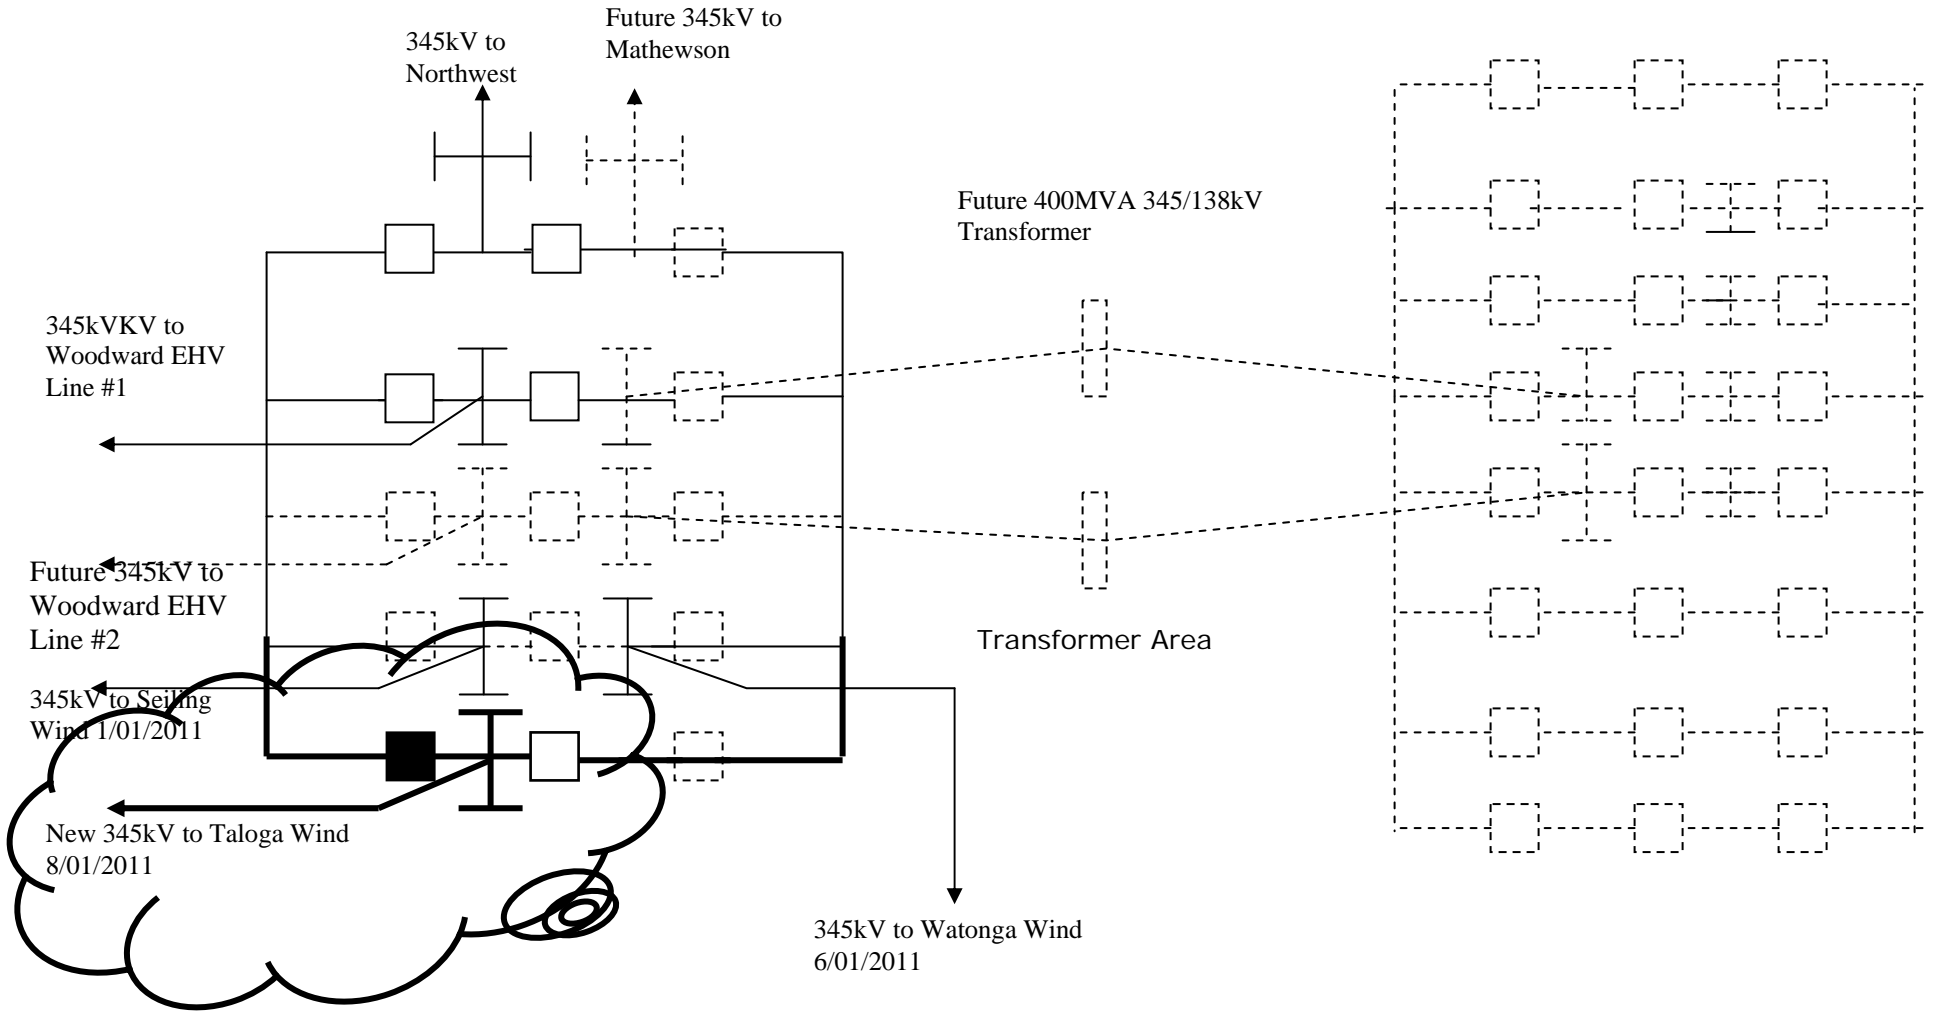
345kV to Northwest

Future 345kV to Mathewson

Future 400MVA 345/138kV Transformer

345kVKV to Woodward EHV Line #1

Future 345kV to Woodward EHV Line #2

Transformer Area

345kV to Seiling Wind 1/01/2011

New 345kV to Taloga Wind 8/01/2011

345kV to Watonga Wind 6/01/2011